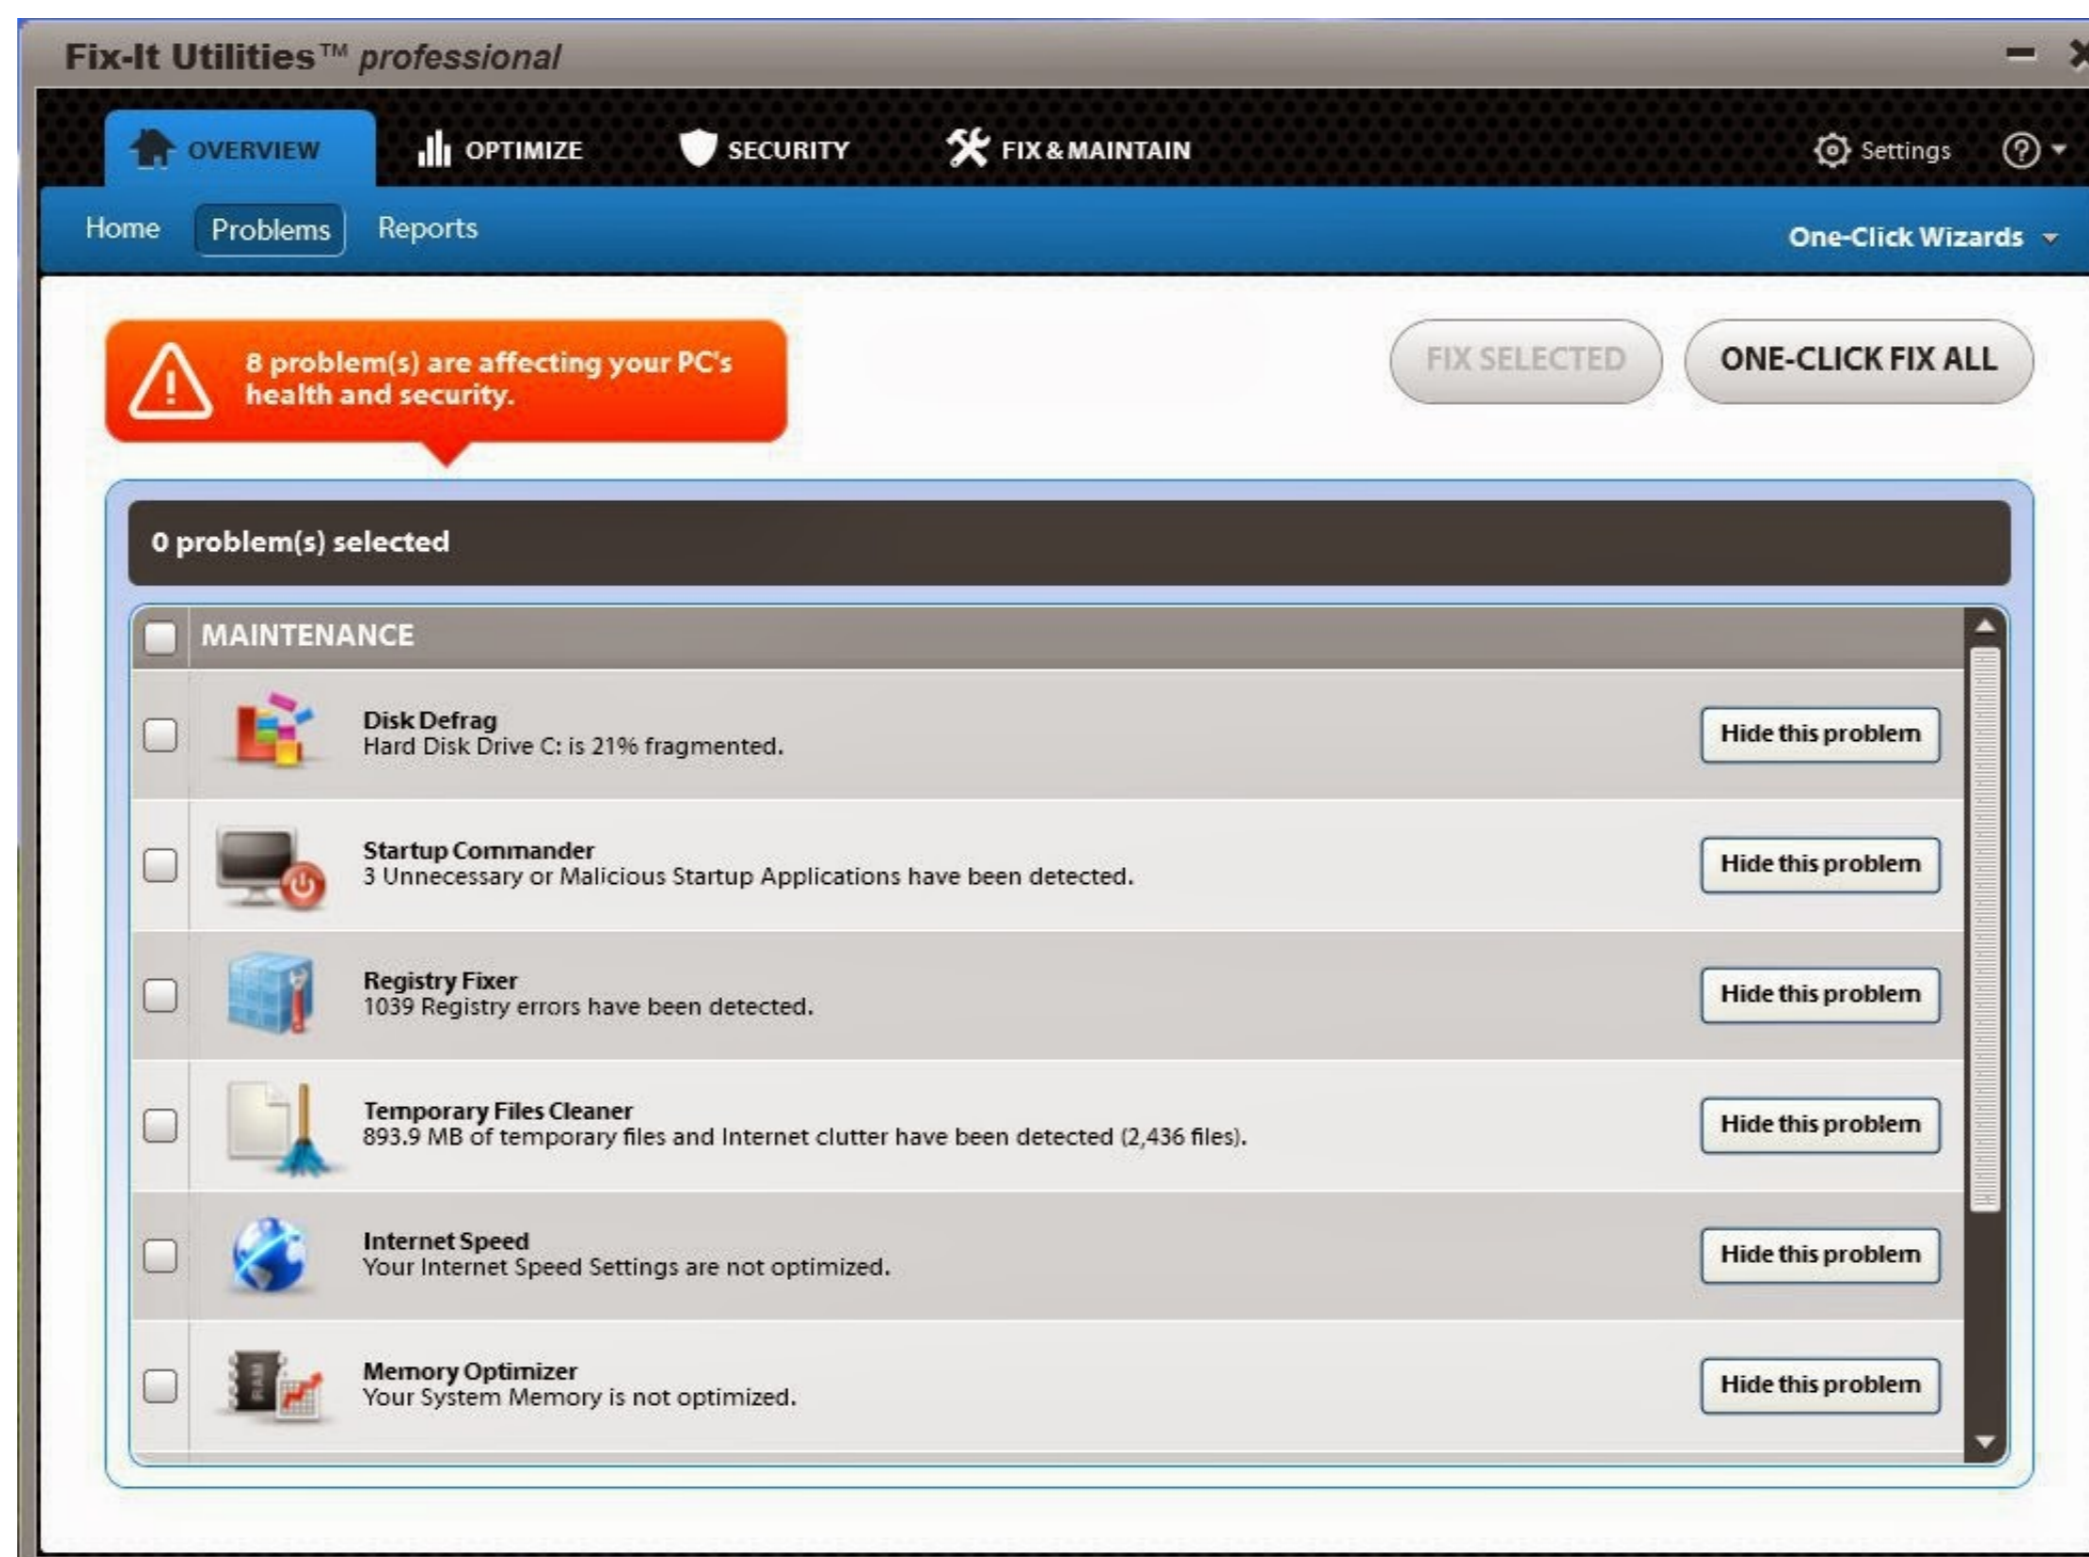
Fix-It Utilities™ professional

OVERVIEW OPTIMIZE SECURITY FIX & MAINTAIN Settings

Home Problems Reports One-Click Wizards

8 problem(s) are affecting your PC's health and security.

FIX SELECTED ONE-CLICK FIX ALL

0 problem(s) selected

MAINTENANCE

Disk Defrag
Hard Disk Drive C: is 21% fragmented.
Hide this problem

Startup Commander
3 Unnecessary or Malicious Startup Applications have been detected.
Hide this problem

Registry Fixer
1039 Registry errors have been detected.
Hide this problem

Temporary Files Cleaner
893.9 MB of temporary files and Internet clutter have been detected (2,436 files).
Hide this problem

Internet Speed
Your Internet Speed Settings are not optimized.
Hide this problem

Memory Optimizer
Your System Memory is not optimized.
Hide this problem